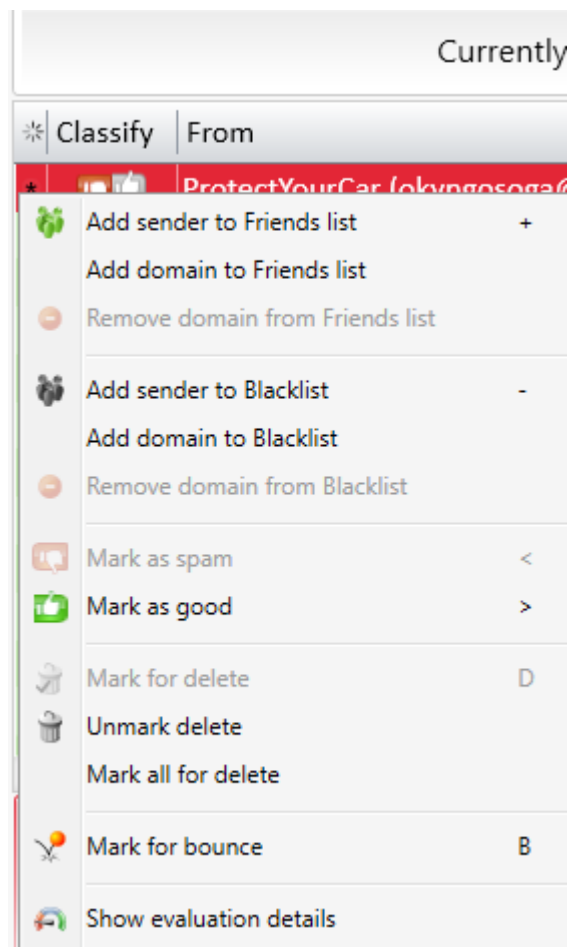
Currently

Classify | From

* ProtectYourCar (okyngosoga@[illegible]

Add sender to Friends list +
Add domain to Friends list
Remove domain from Friends list

Add sender to Blacklist -
Add domain to Blacklist
Remove domain from Blacklist

Mark as spam <
Mark as good >

Mark for delete D
Unmark delete
Mark all for delete

Mark for bounce B

Show evaluation details